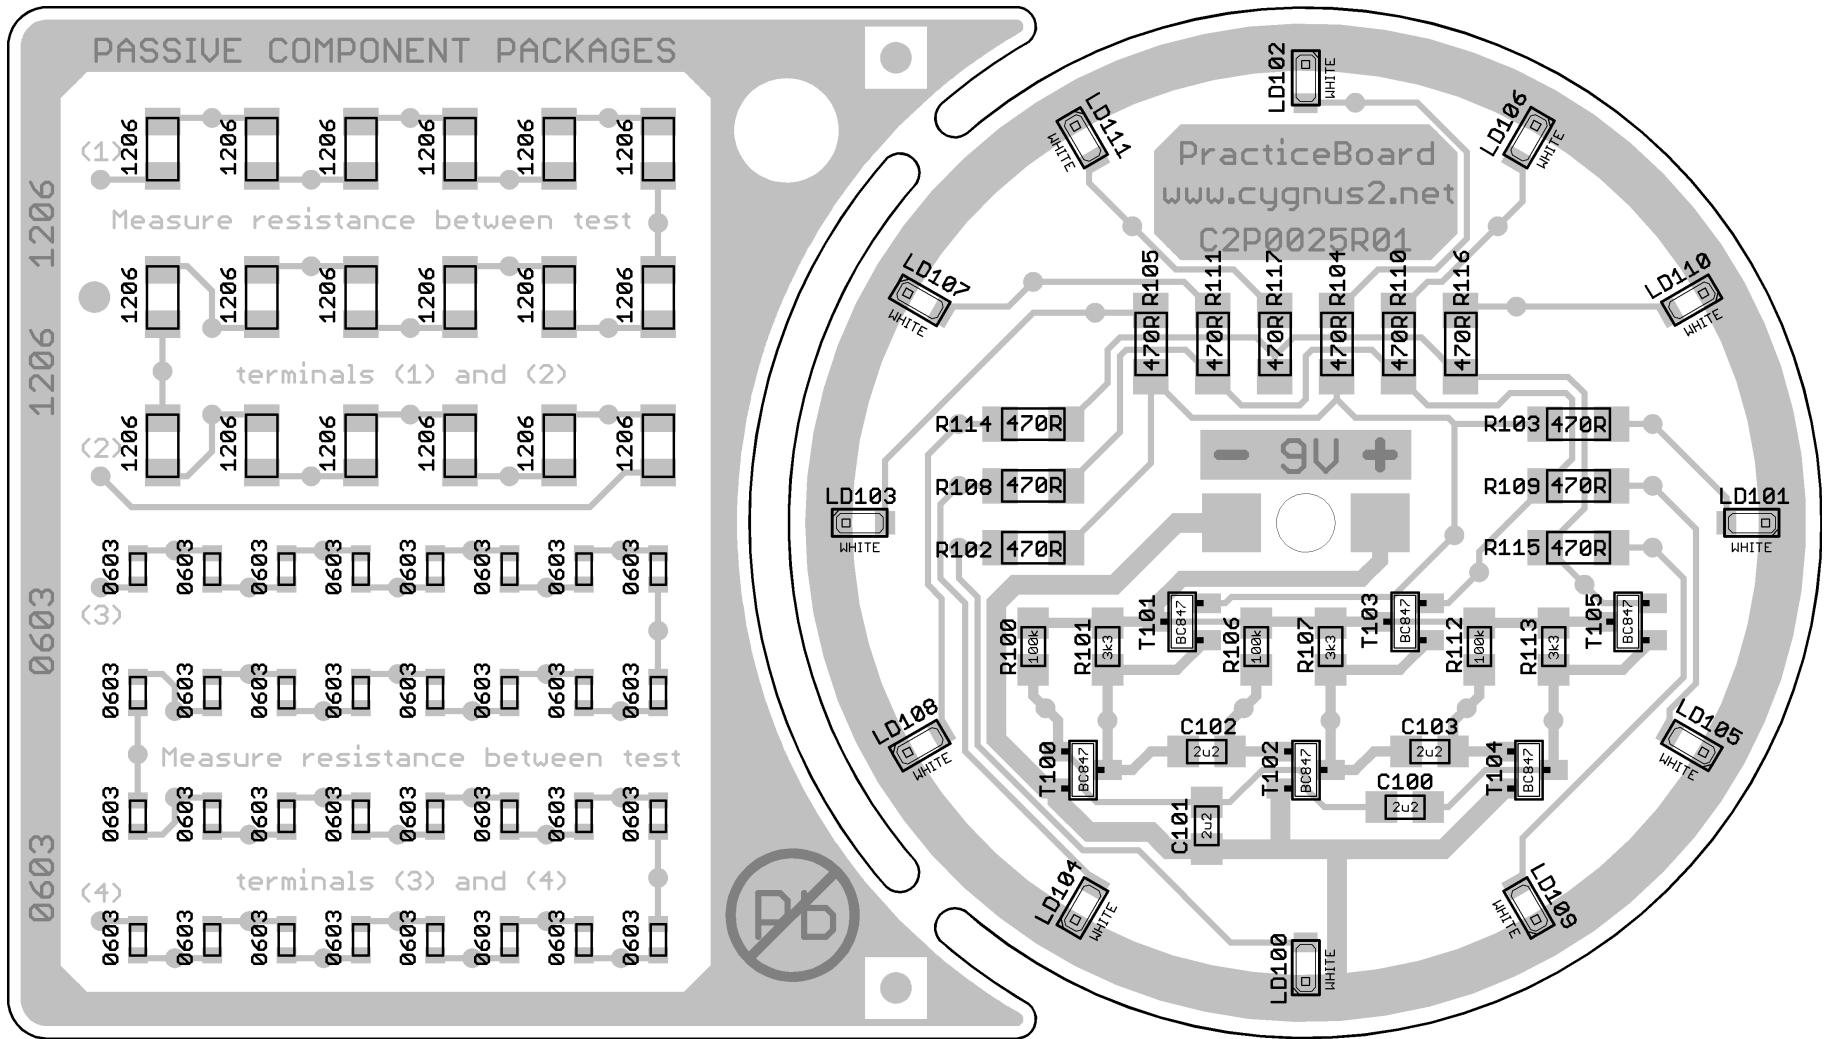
PASSIVE COMPONENT PACKAGES

(1) 1206 1206 1206 1206 1206 1206

Measure resistance between test

1206 1206 1206 1206 1206 1206

terminals (1) and (2)

(2) 1206 1206 1206 1206 1206 1206

1206
1206

0603 0603 0603 0603 0603 0603 0603 0603
(3)
0603 0603 0603 0603 0603 0603 0603 0603

Measure resistance between test

0603 0603 0603 0603 0603 0603 0603 0603

terminals (3) and (4)
(4)
0603 0603 0603 0603 0603 0603 0603 0603

0603
0603

Pb

LD102 WHITE
LD111 WHITE
LD106 WHITE
PracticeBoard
www.cygnus2.net
C2P0025R01
LD107 WHITE
LD110 WHITE
R105 R111 R117 R104 R110 R116
470R 470R 470R 470R 470R 470R
R114 470R
R103 470R
- 9V +
R108 470R
R109 470R
LD103 WHITE
LD101 WHITE
R102 470R
R115 470R
R100 100k R101 3k3 T101 BC847 R106 100k R107 3k3 T103 BC847 R112 100k R113 3k3 T105 BC847
LD108 WHITE
C102 2u2
C103 2u2
LD105 WHITE
T100 BC847 T102 BC847 C100 2u2 T104 BC847
C101 2u2
LD104 WHITE
LD109 WHITE
LD100 WHITE